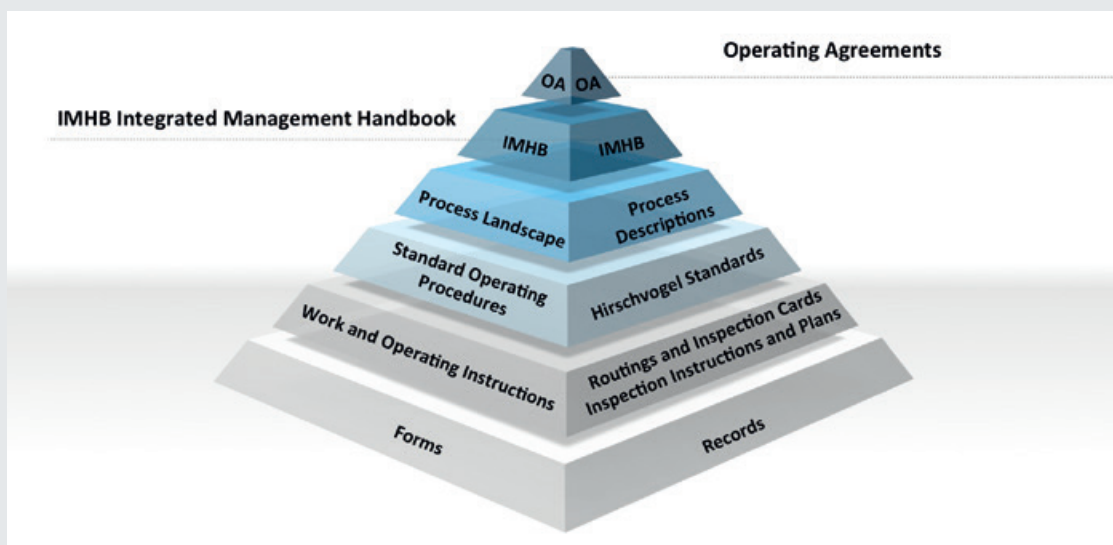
Operating Agreements

OA OA

IMHB Integrated Management Handbook

IMHB IMHB

Process Landscape

Process Descriptions

Standard Operating Procedures

Hirschvogel Standards

Work and Operating Instructions

Routings and Inspection Cards Inspection Instructions and Plans

Forms

Records